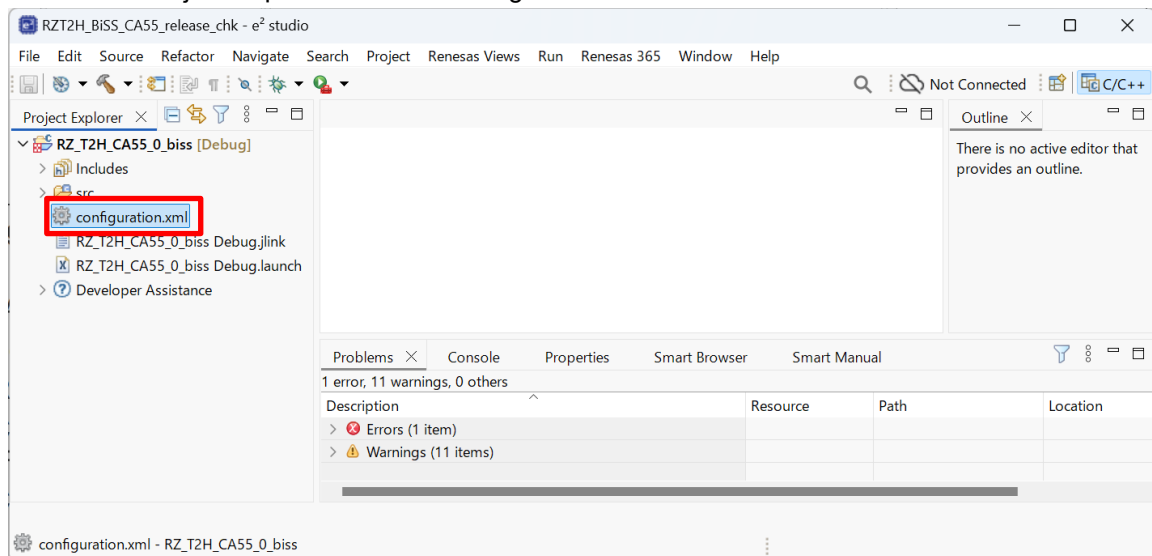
RZT2H_BiSS_CA55_release_chk - e² studio

File Edit Source Refactor Navigate Search Project Renesas Views Run Renesas 365 Window Help

Not Connected C/C++

Project Explorer ×

RZ_T2H_CA55_0_biss [Debug]
Includes
src
configuration.xml
RZ_T2H_CA55_0_biss Debug.jlink
RZ_T2H_CA55_0_biss Debug.launch
Developer Assistance

Outline ×
There is no active editor that provides an outline.

Problems × Console Properties Smart Browser Smart Manual
1 error, 11 warnings, 0 others

| Description | Resource | Path | Location |
|---|---|---|---|
| Errors (1 item) | | | |
| Warnings (11 items) | | | |

configuration.xml - RZ_T2H_CA55_0_biss